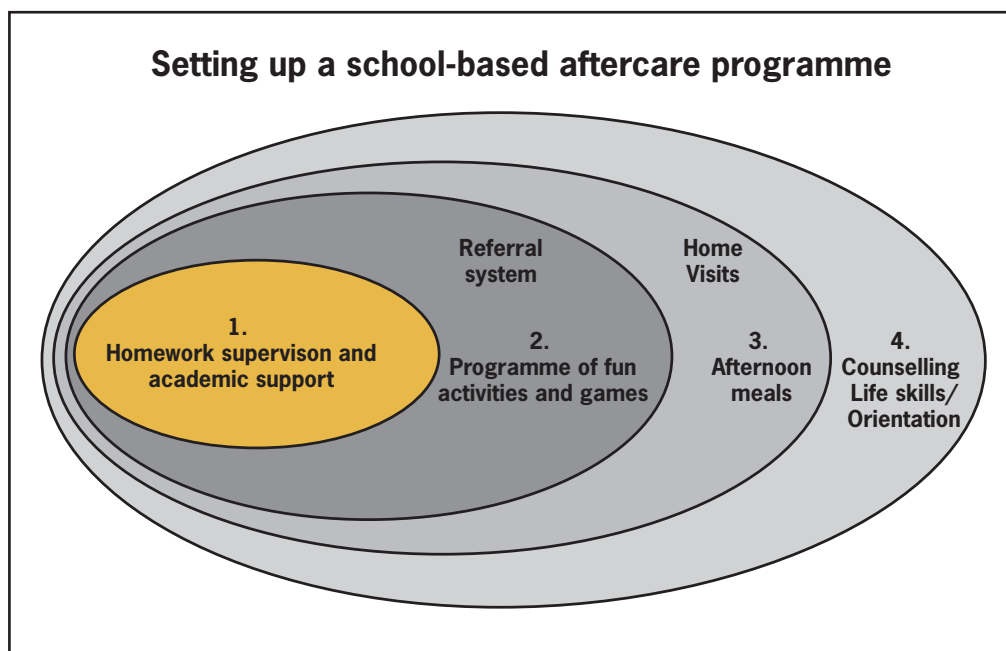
Setting up a school-based aftercare programme

1.
Homework supervison and academic support

Referral system

2.
Programme of fun activities and games

Home Visits

3.
Afternoon meals

4.
Counselling
Life skills/
Orientation